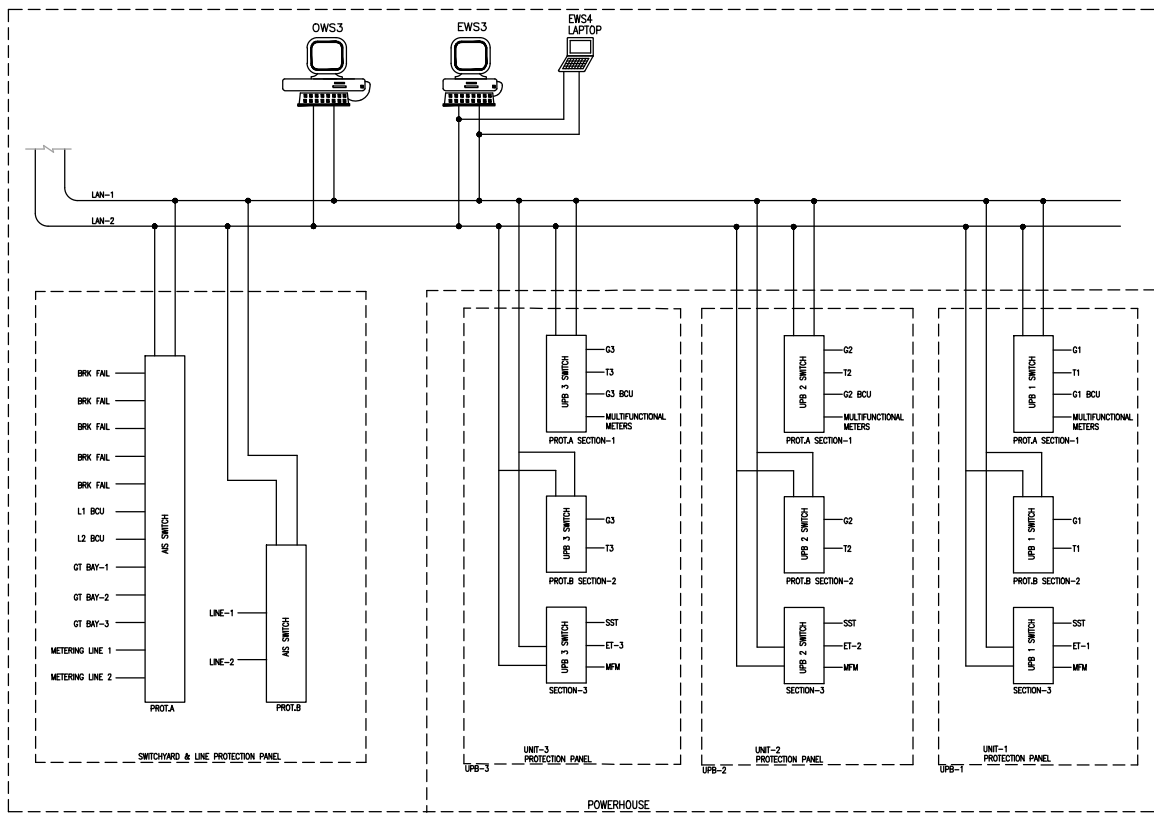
OWS3
EWS3
EWS4
LAPTOP

LAN-1
LAN-2

BRK FAIL
BRK FAIL
BRK FAIL
BRK FAIL
BRK FAIL
L1 BCU
L2 BCU
GT BAY-1
GT BAY-2
GT BAY-3
METERING LINE 1
METERING LINE 2
AIS SWITCH
PROT.A

LINE-1
LINE-2
AIS SWITCH
PROT.B

SWITCHYARD & LINE PROTECTION PANEL

UPB 3 SWITCH
G3
T3
G3 BCU
MULTIFUNCTIONAL METERS
PROT.A SECTION-1

UPB 3 SWITCH
G3
T3
PROT.B SECTION-2

UPB 3 SWITCH
SST
ET-3
MFM
SECTION-3

UNIT-3
PROTECTION PANEL
UPB-3

UPB 2 SWITCH
G2
T2
G2 BCU
MULTIFUNCTIONAL METERS
PROT.A SECTION-1

UPB 2 SWITCH
G2
T2
PROT.B SECTION-2

UPB 2 SWITCH
SST
ET-2
MFM
SECTION-3

UNIT-2
PROTECTION PANEL
UPB-2

UPB 1 SWITCH
G1
T1
G1 BCU
MULTIFUNCTIONAL METERS
PROT.A SECTION-1

UPB 1 SWITCH
G1
T1
PROT.B SECTION-2

UPB 1 SWITCH
SST
ET-1
MFM
SECTION-3

UNIT-1
PROTECTION PANEL
UPB-1

POWERHOUSE